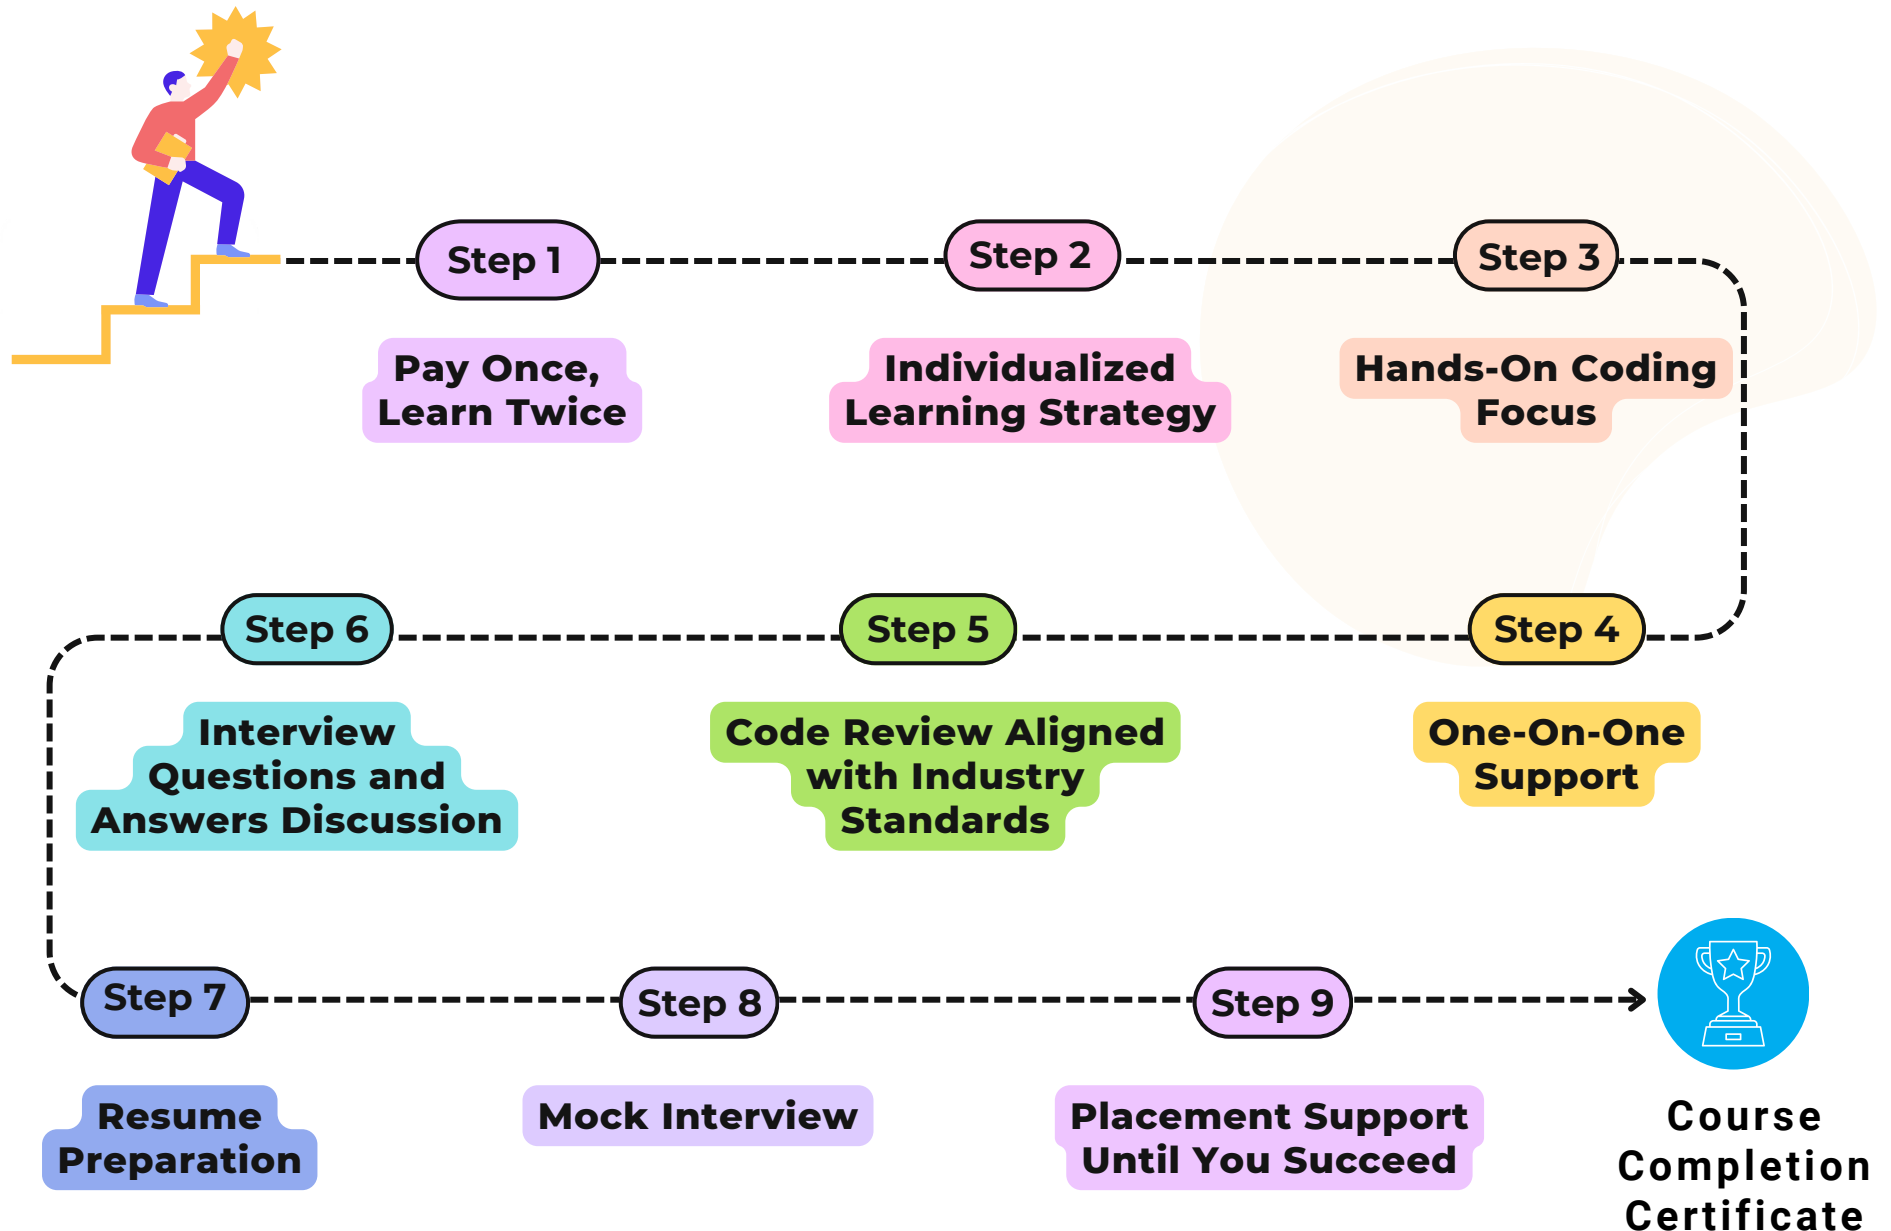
Step 1

Pay Once, Learn Twice

Step 2

Individualized Learning Strategy

Step 3

Hands-On Coding Focus

Step 4

One-On-One Support

Step 5

Code Review Aligned with Industry Standards

Step 6

Interview Questions and Answers Discussion

Step 7

Resume Preparation

Step 8

Mock Interview

Step 9

Placement Support Until You Succeed

Course Completion Certificate